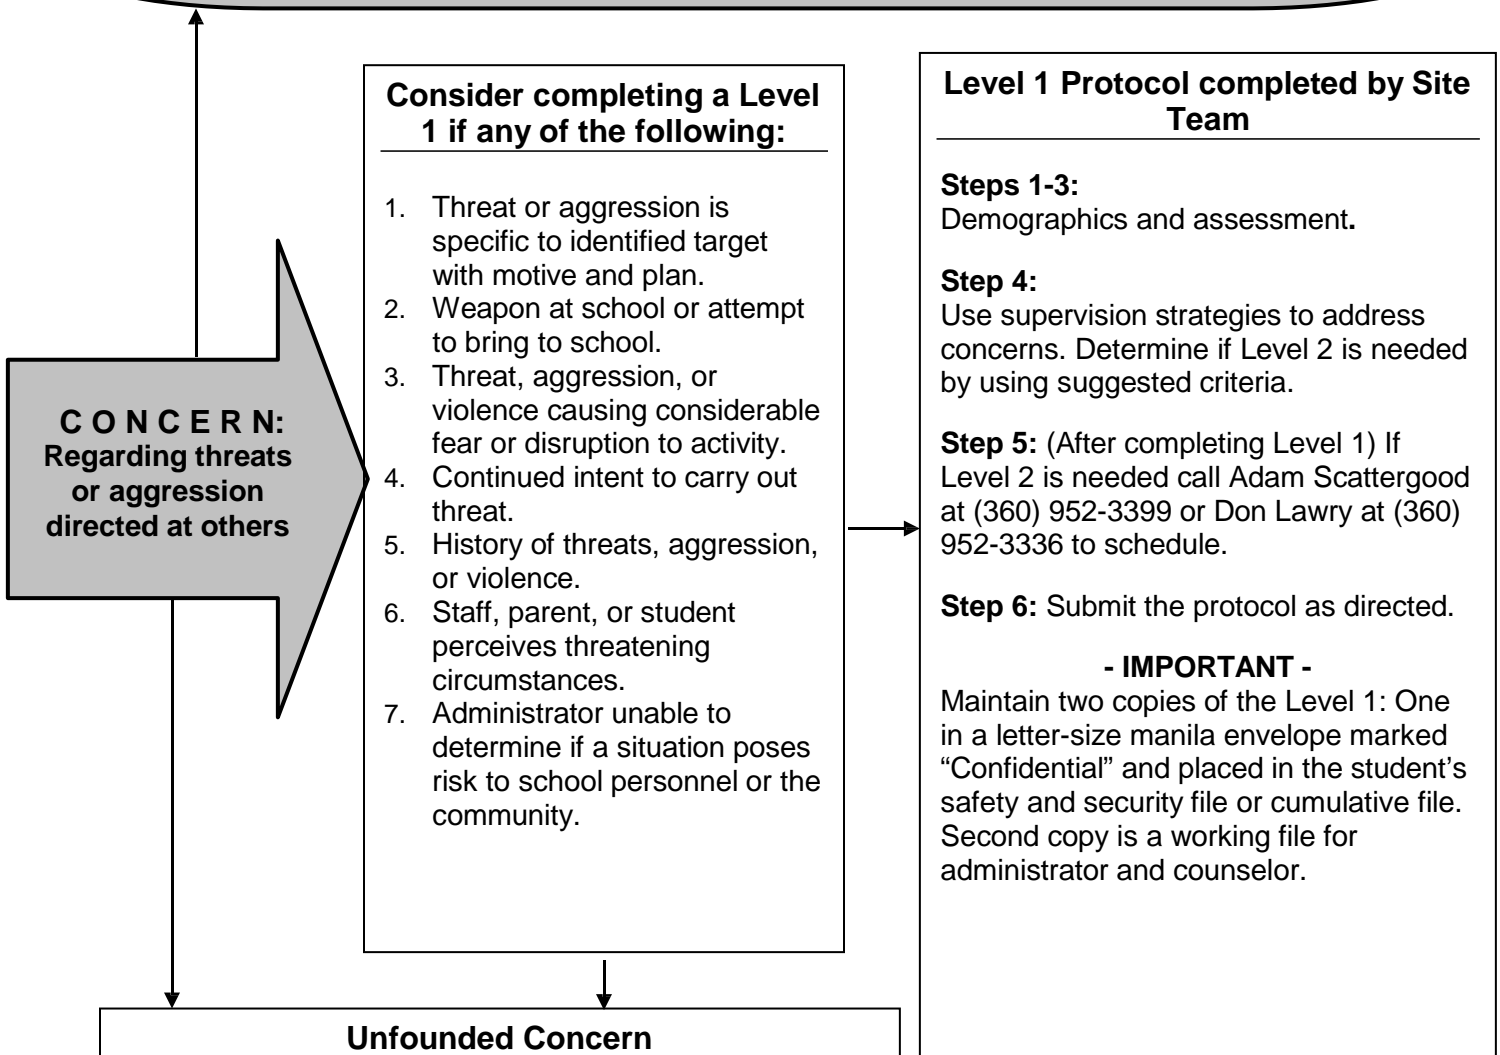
C O N C E R N:
Regarding threats or aggression directed at others

Consider completing a Level 1 if any of the following:

1. Threat or aggression is specific to identified target with motive and plan.
2. Weapon at school or attempt to bring to school.
3. Threat, aggression, or violence causing considerable fear or disruption to activity.
4. Continued intent to carry out threat.
5. History of threats, aggression, or violence.
6. Staff, parent, or student perceives threatening circumstances.
7. Administrator unable to determine if a situation poses risk to school personnel or the community.

Level 1 Protocol completed by Site Team

Steps 1-3:
Demographics and assessment.

Step 4:
Use supervision strategies to address concerns. Determine if Level 2 is needed by using suggested criteria.

Step 5: (After completing Level 1) If Level 2 is needed call Adam Scattergood at (360) 952-3399 or Don Lawry at (360) 952-3336 to schedule.

Step 6: Submit the protocol as directed.

- IMPORTANT -
Maintain two copies of the Level 1: One in a letter-size manila envelope marked "Confidential" and placed in the student's safety and security file or cumulative file. Second copy is a working file for administrator and counselor.

Unfounded Concern